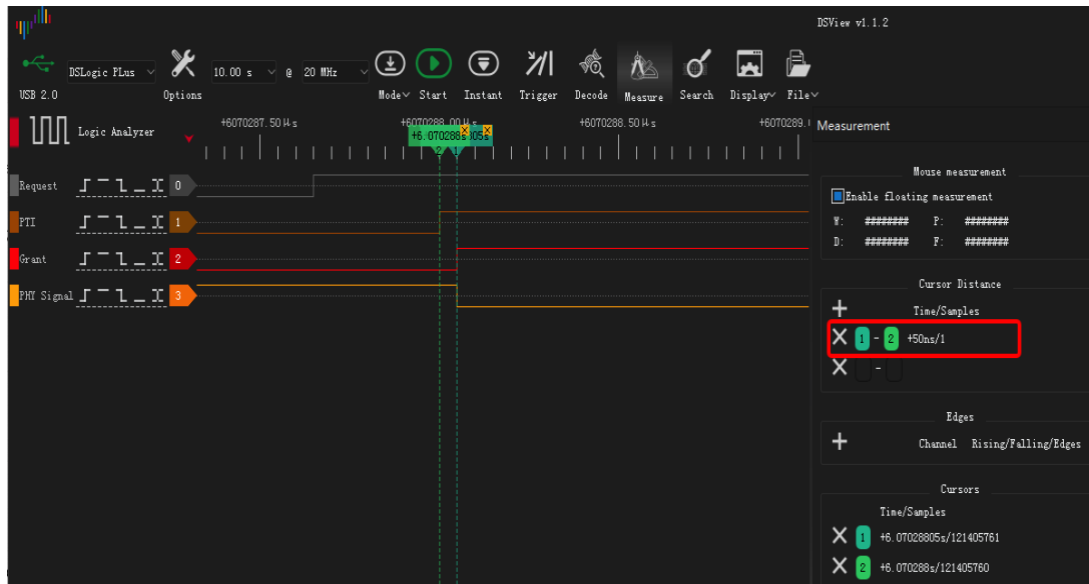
DSView v1.1.2

USB 2.0
DSLogic PLus
Options
10.00 s
@
20 MHz
Mode
Start
Instant
Trigger
Decode
Measure
Search
Display
File

Logic Analyzer
+6070287.50μs
+6070288.00μs
+6070288.50μs
+6070289.
+6.070288s
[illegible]05s
2
1

Request
0
PTI
1
Grant
2
PHY Signal
3

Measurement

Mouse measurement
Enable floating measurement
W: ######## P: ########
D: ######## F: ########

Cursor Distance
+
Time/Samples
1 - 2 +50ns/1
-

Edges
+
Channel Rising/Falling/Edges

Cursors
Time/Samples
1 +6.07028805s/121405761
2 +6.070288s/121405760